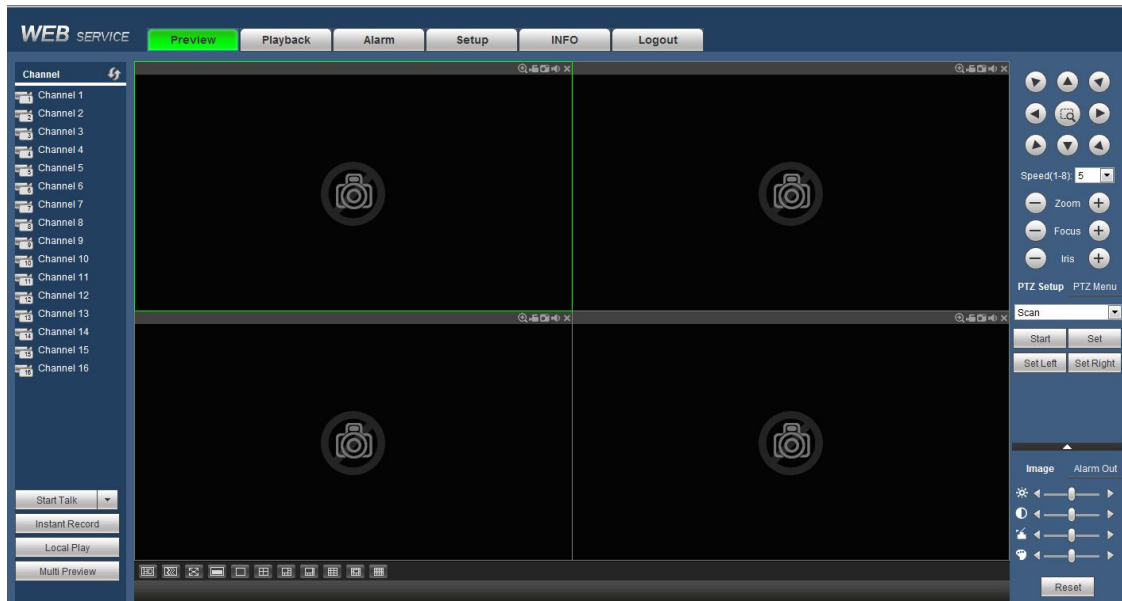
WEB SERVICE

Preview
Playback
Alarm
Setup
INFO
Logout

Channel
Channel 1
Channel 2
Channel 3
Channel 4
Channel 5
Channel 6
Channel 7
Channel 8
Channel 9
Channel 10
Channel 11
Channel 12
Channel 13
Channel 14
Channel 15
Channel 16

Start Talk
Instant Record
Local Play
Multi Preview

Speed(1-8): 5
Zoom
Focus
Iris
PTZ Setup PTZ Menu
Scan
Start Set
Set Left Set Right

Image Alarm Out
Reset